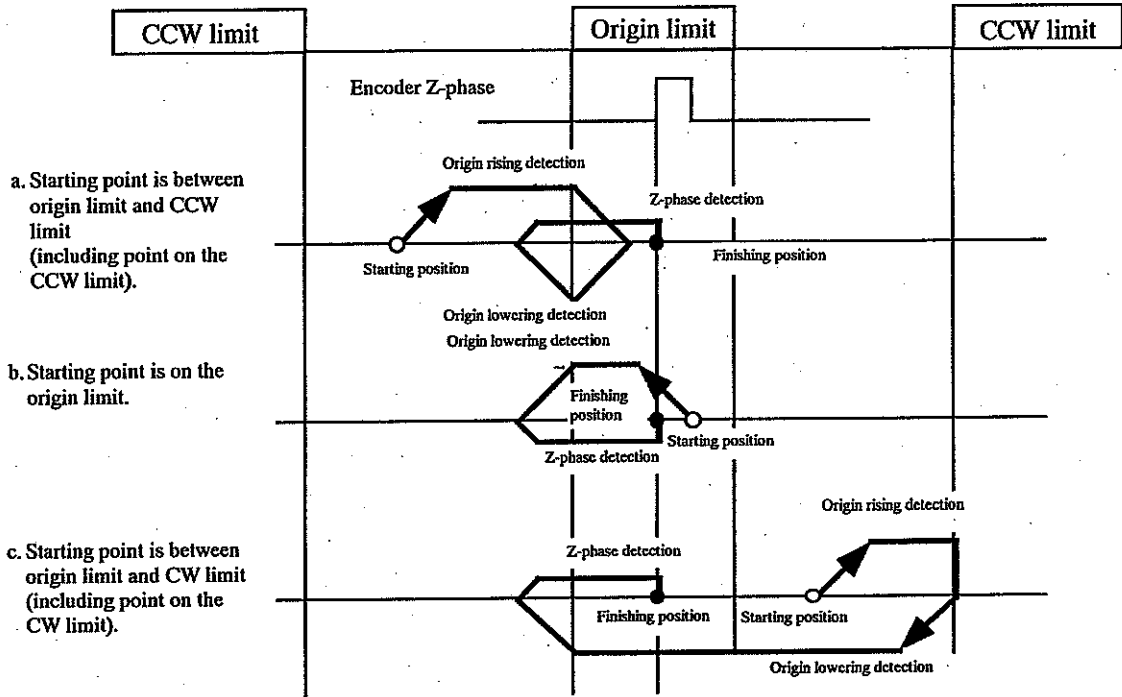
CCW limit

Origin limit

CCW limit

Encoder Z-phase

a. Starting point is between origin limit and CCW limit (including point on the CCW limit).

Origin rising detection

Z-phase detection

Starting position

Finishing position

Origin lowering detection

Origin lowering detection

b. Starting point is on the origin limit.

Finishing position

Starting position

Z-phase detection

Origin rising detection

c. Starting point is between origin limit and CW limit (including point on the CW limit).

Z-phase detection

Finishing position

Starting position

Origin lowering detection